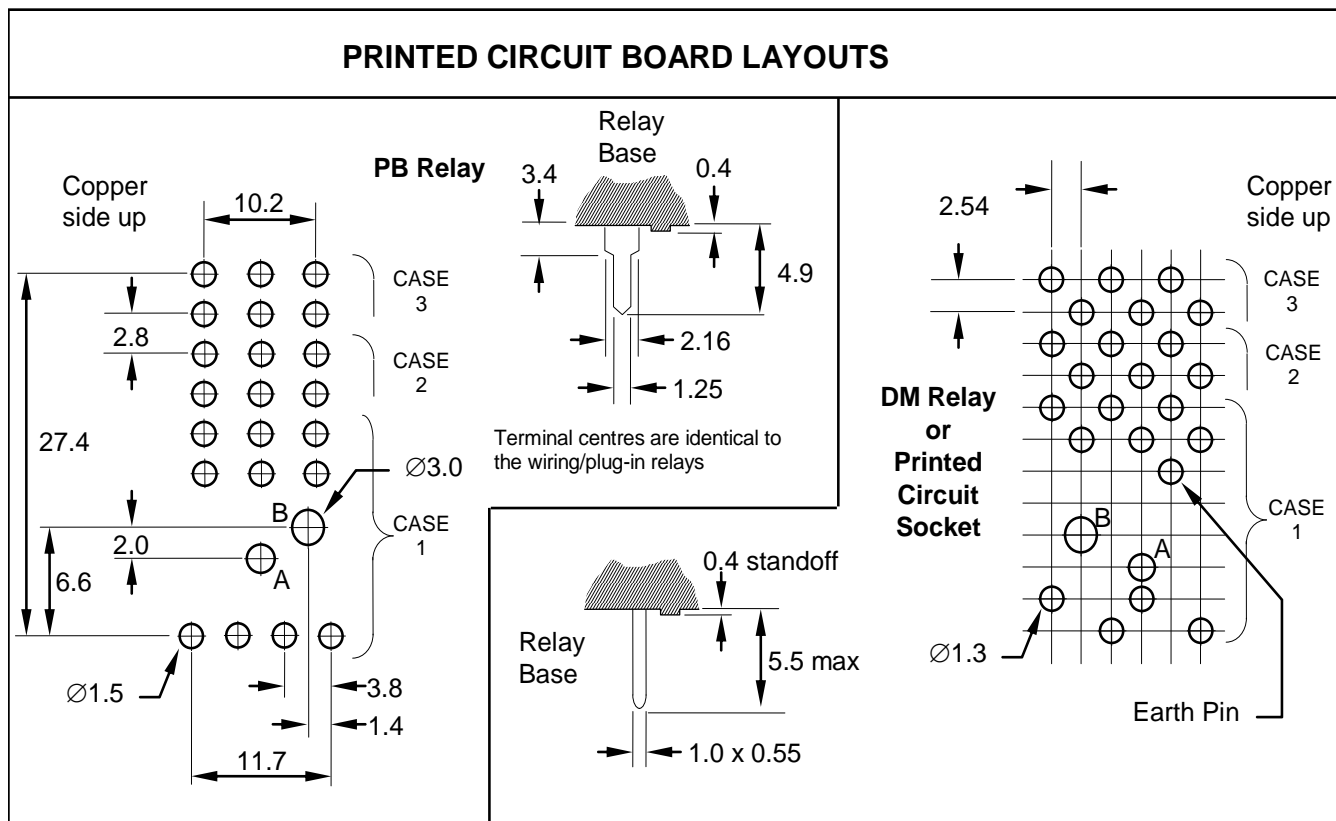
PRINTED CIRCUIT BOARD LAYOUTS

Copper side up

10.2

CASE 3

2.8

CASE 2

27.4

$\varnothing$3.0

B

CASE 1

2.0

6.6

A

$\varnothing$1.5

3.8

1.4

11.7

PB Relay

Relay Base

3.4

0.4

4.9

2.16

1.25

Terminal centres are identical to the wiring/plug-in relays

0.4 standoff

Relay Base

5.5 max

1.0 x 0.55

2.54

Copper side up

CASE 3

CASE 2

DM Relay or Printed Circuit Socket

B

A

CASE 1

$\varnothing$1.3

Earth Pin